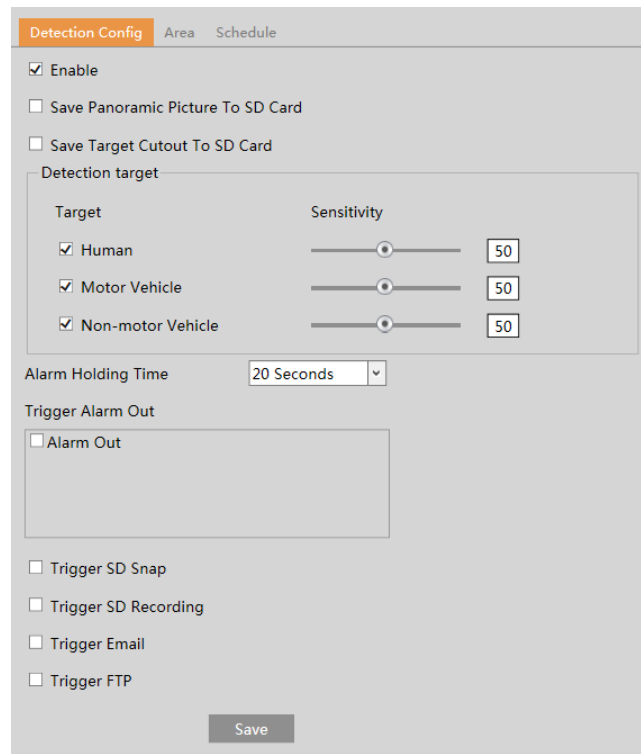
Detection Config Area Schedule

☑ Enable

☐ Save Panoramic Picture To SD Card

☐ Save Target Cutout To SD Card

Detection target

| Target | Sensitivity |
|---|---|
| ☑ Human | 50 |
| ☑ Motor Vehicle | 50 |
| ☑ Non-motor Vehicle | 50 |

Alarm Holding Time 20 Seconds

Trigger Alarm Out

☐ Alarm Out

☐ Trigger SD Snap

☐ Trigger SD Recording

☐ Trigger Email

☐ Trigger FTP

Save